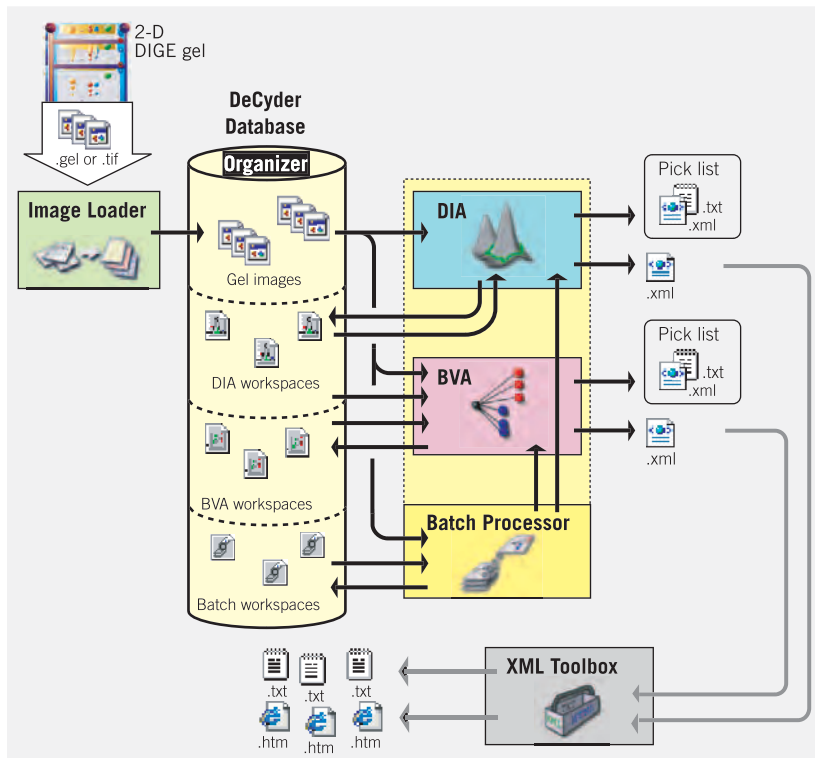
2-D DIGE gel

.gel or .tif

Image Loader

DeCyder Database

Organizer

Gel images

DIA workspaces

BVA workspaces

Batch workspaces

DIA

BVA

Batch Processor

Pick list

.txt

.xml

.xml

Pick list

.txt

.xml

.xml

XML Toolbox

.txt

.txt

.txt

.htm

.htm

.htm